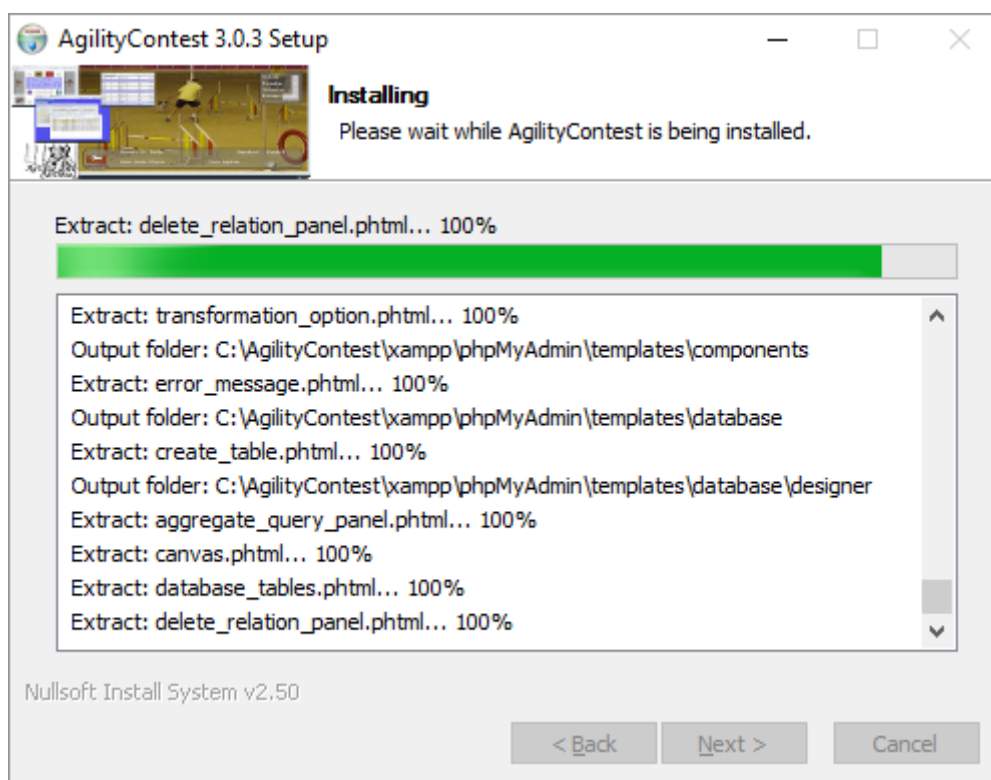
AgilityContest 3.0.3 Setup

Installing
Please wait while AgilityContest is being installed.

Extract: delete_relation_panel.phtml... 100%

Extract: transformation_option.phtml... 100%
Output folder: C:\AgilityContest\xampp\phpMyAdmin\templates\components
Extract: error_message.phtml... 100%
Output folder: C:\AgilityContest\xampp\phpMyAdmin\templates\database
Extract: create_table.phtml... 100%
Output folder: C:\AgilityContest\xampp\phpMyAdmin\templates\database\designer
Extract: aggregate_query_panel.phtml... 100%
Extract: canvas.phtml... 100%
Extract: database_tables.phtml... 100%
Extract: delete_relation_panel.phtml... 100%

Nullsoft Install System v2.50

< Back
Next >
Cancel